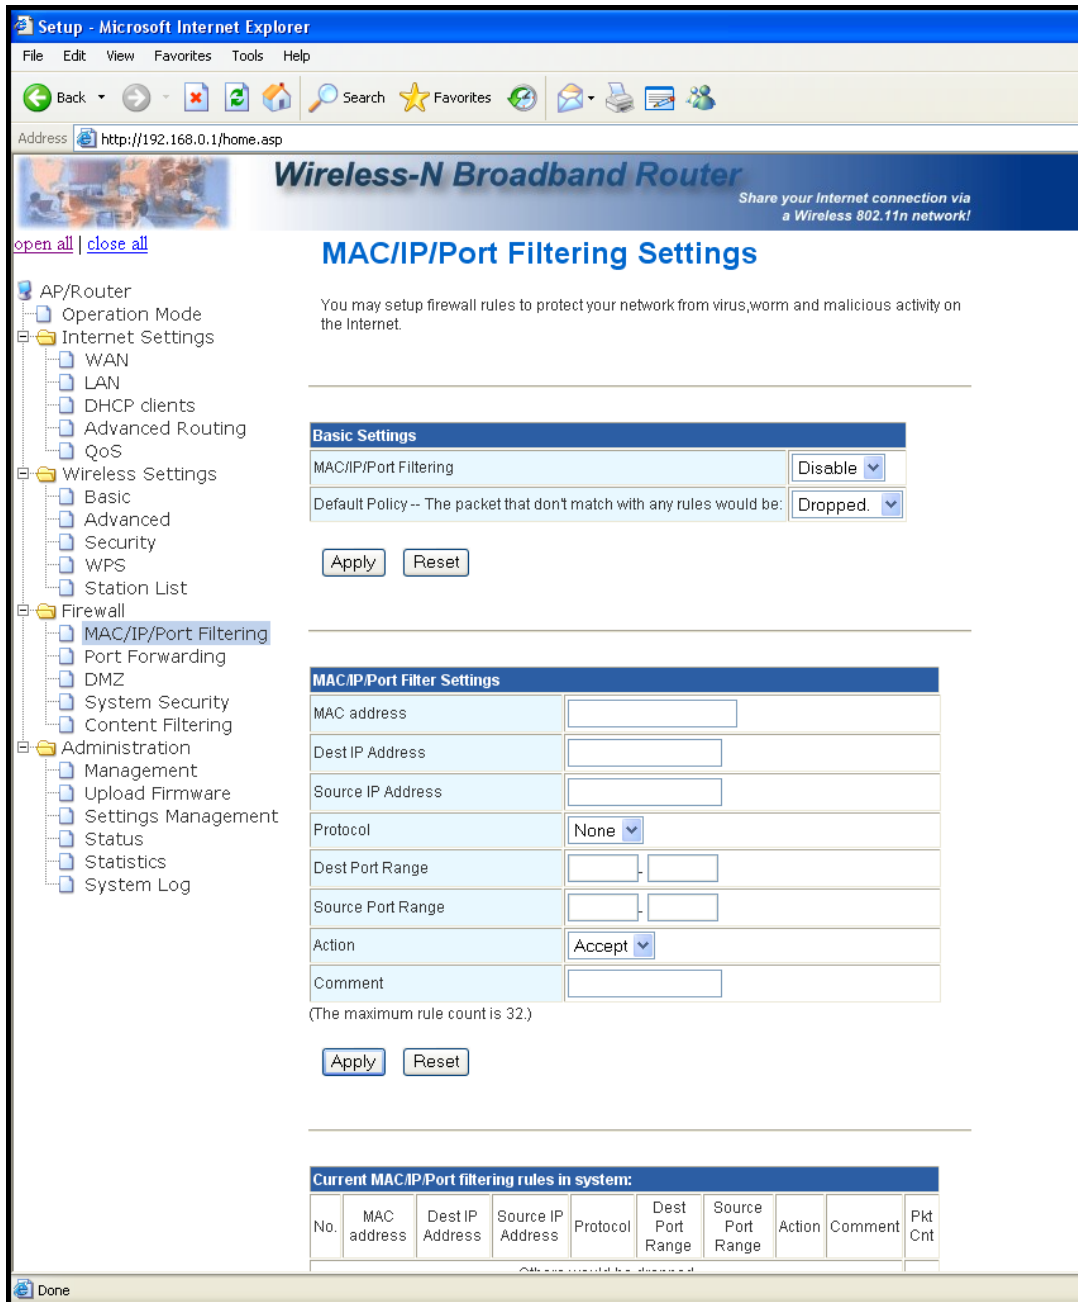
Setup - Microsoft Internet Explorer

File Edit View Favorites Tools Help

Back Search Favorites

Address http://192.168.0.1/home.asp

Wireless-N Broadband Router

Share your Internet connection via a Wireless 802.11n network!

open all | close all

AP/Router
Operation Mode
Internet Settings
WAN
LAN
DHCP clients
Advanced Routing
QoS
Wireless Settings
Basic
Advanced
Security
WPS
Station List
Firewall
MAC/IP/Port Filtering
Port Forwarding
DMZ
System Security
Content Filtering
Administration
Management
Upload Firmware
Settings Management
Status
Statistics
System Log

MAC/IP/Port Filtering Settings

You may setup firewall rules to protect your network from virus,worm and malicious activity on the Internet.

| Basic Settings | |
|---|---|
| MAC/IP/Port Filtering | Disable |
| Default Policy -- The packet that don't match with any rules would be: | Dropped. |

Apply Reset

| MAC/IP/Port Filter Settings | |
|---|---|
| MAC address | |
| Dest IP Address | |
| Source IP Address | |
| Protocol | None |
| Dest Port Range | - |
| Source Port Range | - |
| Action | Accept |
| Comment | |

(The maximum rule count is 32.)

Apply Reset

Current MAC/IP/Port filtering rules in system:

| No. | MAC address | Dest IP Address | Source IP Address | Protocol | Dest Port Range | Source Port Range | Action | Comment | Pkt Cnt |
|---|---|---|---|---|---|---|---|---|---|
| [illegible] | | | | | | | | | |

Done